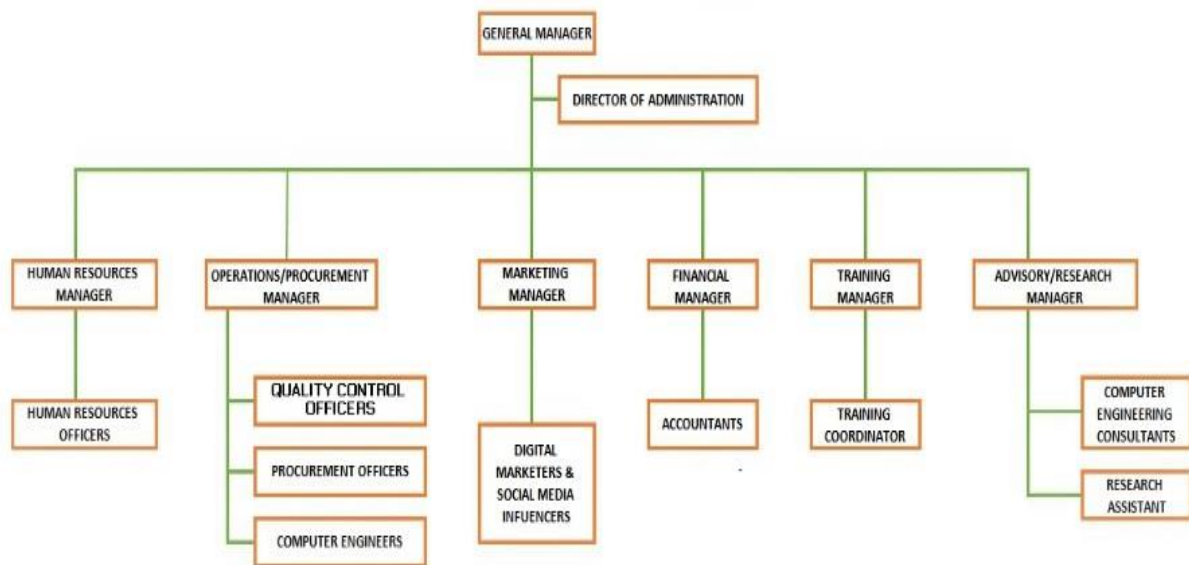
GENERAL MANAGER

DIRECTOR OF ADMINISTRATION

HUMAN RESOURCES MANAGER

OPERATIONS/PROCUREMENT MANAGER

MARKETING MANAGER

FINANCIAL MANAGER

TRAINING MANAGER

ADVISORY/RESEARCH MANAGER

HUMAN RESOURCES OFFICERS

QUALITY CONTROL OFFICERS

PROCUREMENT OFFICERS

COMPUTER ENGINEERS

DIGITAL MARKETERS & SOCIAL MEDIA INFUENCERS

ACCOUNTANTS

TRAINING COORDINATOR

COMPUTER ENGINEERING CONSULTANTS

RESEARCH ASSISTANT